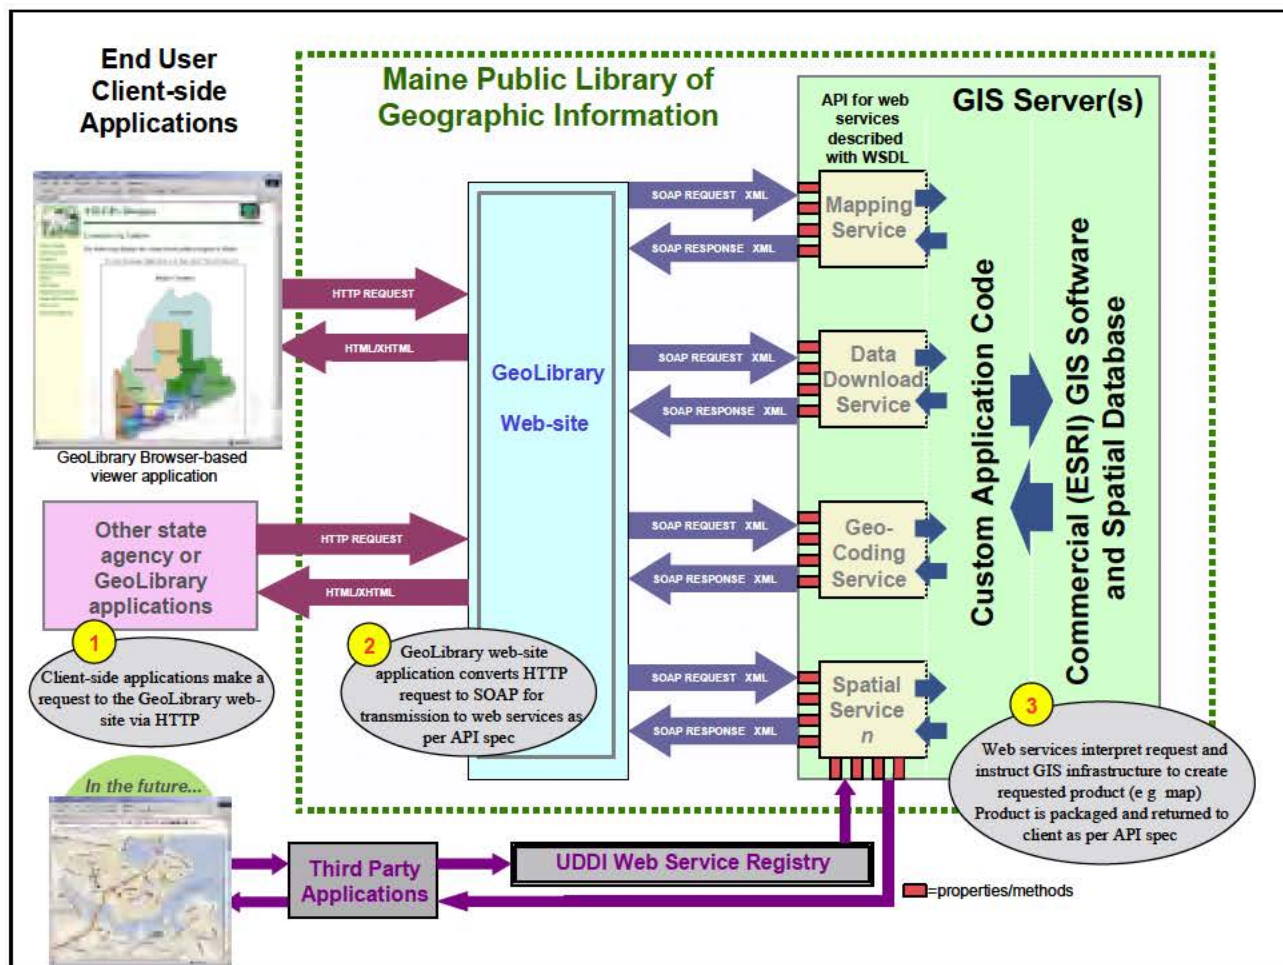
End User Client-side Applications

Maine Public Library of Geographic Information

API for web services described with WSDL

GIS Server(s)

GeoLibrary Browser-based viewer application

HTTP REQUEST

HTML/XHTML

GeoLibrary

Web-site

SOAP REQUEST XML

SOAP RESPONSE XML

Mapping Service

SOAP REQUEST XML

SOAP RESPONSE XML

Data Download Service

Custom Application Code

Commercial (ESRI) GIS Software and Spatial Database

Other state agency or GeoLibrary applications

HTTP REQUEST

HTML/XHTML

SOAP REQUEST XML

SOAP RESPONSE XML

Geo-Coding Service

1

Client-side applications make a request to the GeoLibrary web-site via HTTP

2

GeoLibrary web-site application converts HTTP request to SOAP for transmission to web services as per API spec

SOAP REQUEST XML

SOAP RESPONSE XML

Spatial Service n

3

Web services interpret request and instruct GIS infrastructure to create requested product (e g map) Product is packaged and returned to client as per API spec

In the future...

Third Party Applications

UDDI Web Service Registry

=properties/methods